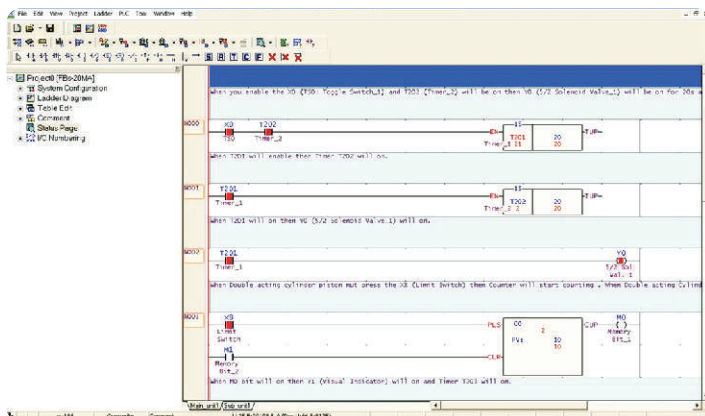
File Edit View Project Ladder PLC Tool Window Help

Project0 [FBs-20MA]
System Configuration
Ladder Diagram
Table Edit
Comment
Status Page
I/O Numbering

When you enable the X0 (T30- Toggle Switch_1) and T201 (Timer_2) will be on then Y0 (5/2 Solenoid Valve_1) will be on for 20s a

N000
X0
T30
T202
Timer_2
EN
T201
Timer_1
20
20
TUP

When T201 will enable then Timer T202 will on.

N001
T201
Timer_1
EN
T202
Timer_2
20
20
TUP

When T201 will on then Y0 (5/2 solenoid Valve_1) will on.

N002
T201
Timer_1
Y0
5/2 Sol Val. 1

When Double acting cylinder piston must press the X0 (Limit Switch) then Counter will start counting . When Double acting Cylind

N003
X0
Limit Switch
M1
Memory Bit_2
PLS
CLR
C0
2
PV:
10
10
CUP
M0
Memory Bit_1

When M0 bit will on then Y1 (Visual Indicator) will on and Timer T203 will on.

Main_unit1 Sub_unit1